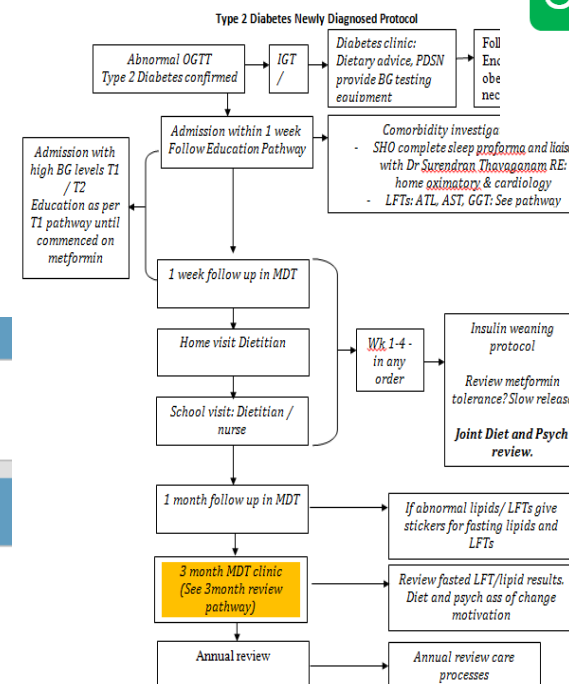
Type 2 Diabetes Newly Diagnosed Protocol

Abnormal OGTT
Type 2 Diabetes confirmed

IGT
/

Diabetes clinic:
Dietary advice, PDSN provide BG testing equipment

Foll
Enc
obe
nec

Admission within 1 week
Follow Education Pathway

Comorbidity investiga
- SHO complete sleep proforma and liais with Dr Surendran Thavagganam RE: home oximatory & cardiology
- LFTs: ATL, AST, GGT: See pathway

Admission with high BG levels T1 / T2
Education as per T1 pathway until commenced on metformin

1 week follow up in MDT

Home visit Dietitian

School visit: Dietitian / nurse

Wk 1-4 - in any order

Insulin weaning protocol

Review metformin tolerance? Slow releas

Joint Diet and Psych review.

1 month follow up in MDT

If abnormal lipids/ LFTs give stickers for fasting lipids and LFTs

3 month MDT clinic
(See 3month review pathway)

Review fasted LFT/lipid results. Diet and psych ass of change motivation

Annual review

Annual review care processes